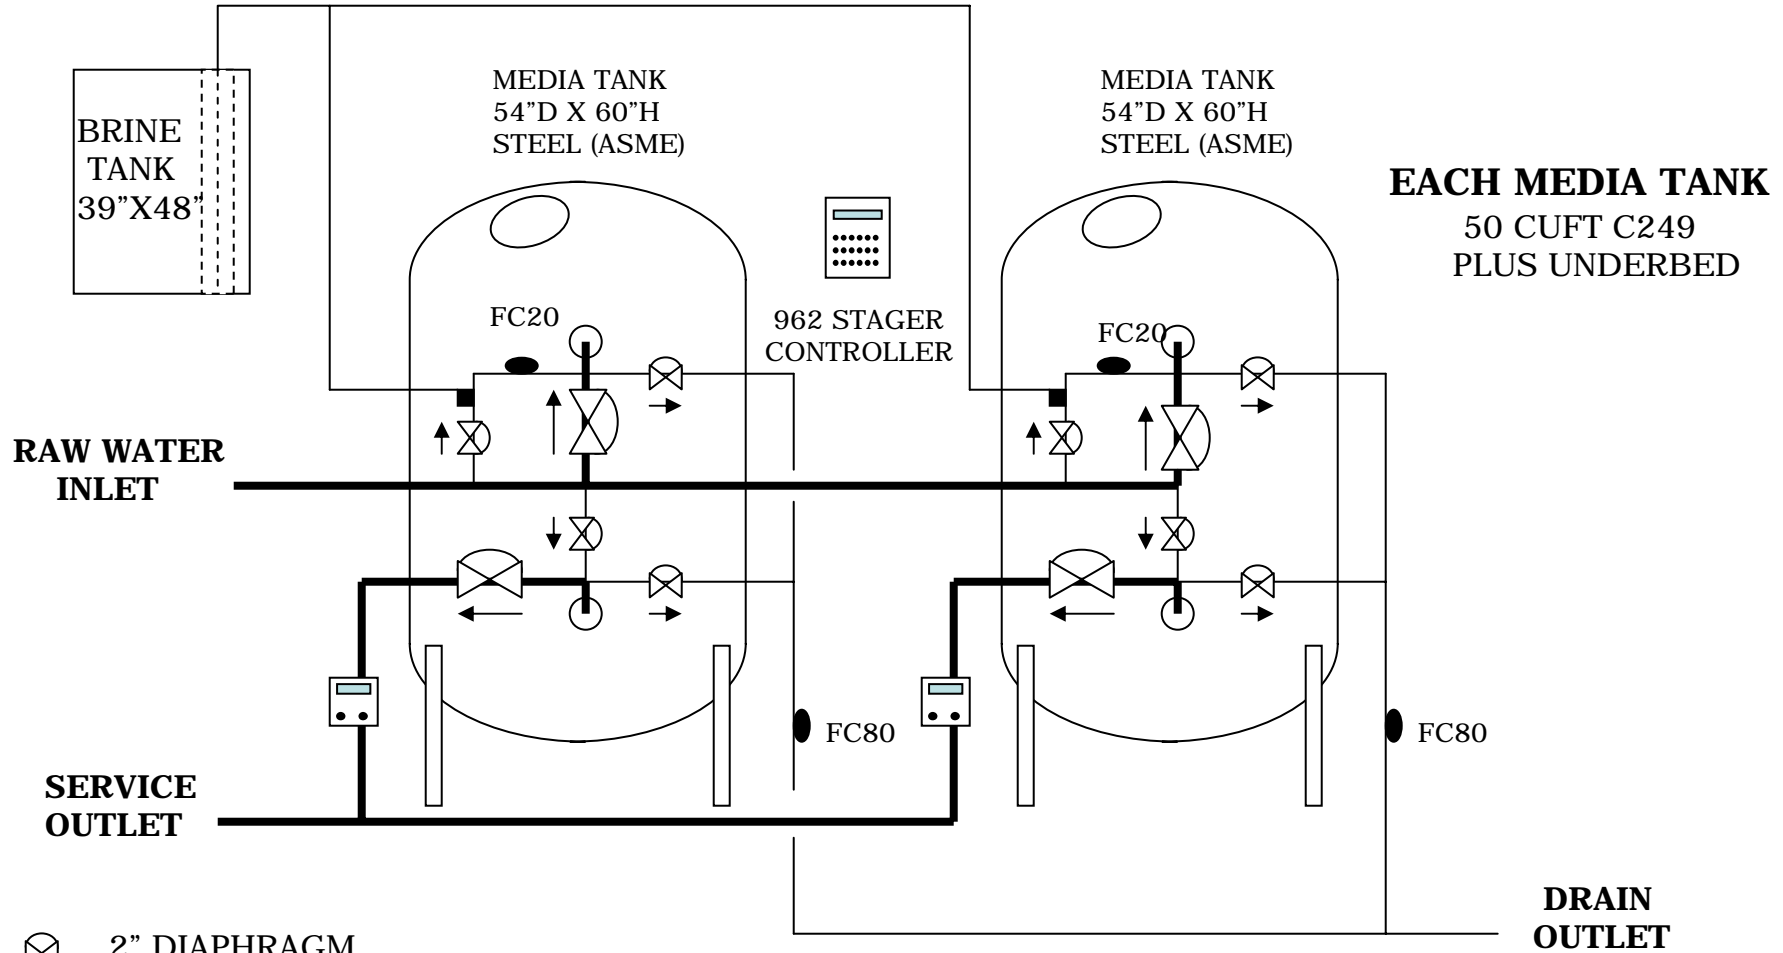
BRINE TANK 39"X48"

MEDIA TANK
54"D X 60"H
STEEL (ASME)

MEDIA TANK
54"D X 60"H
STEEL (ASME)

EACH MEDIA TANK
50 CUFT C249
PLUS UNDERBED

962 STAGER CONTROLLER

FC20

FC20

RAW WATER INLET

FC80

FC80

SERVICE OUTLET

DRAIN OUTLET

2" DIAPHRAGM